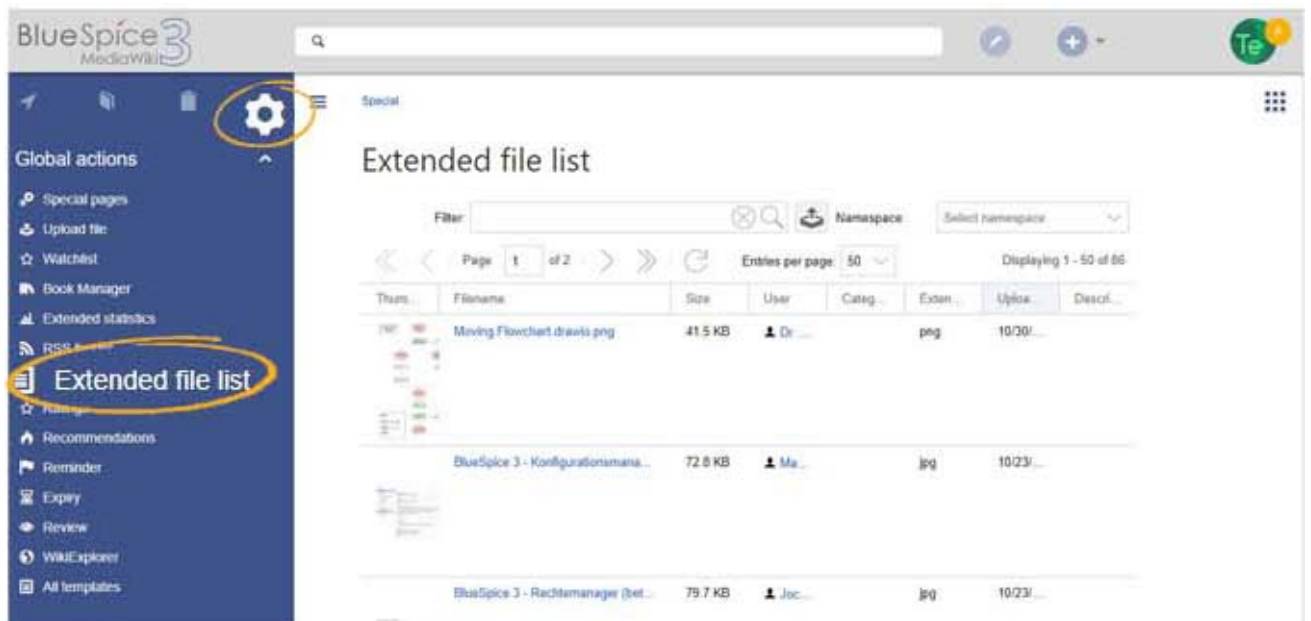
BlueSpice 3 MediaWiki

Te

Global actions

Special pages
Upload file
Watchlist
Book Manager
Extended statistics
RSS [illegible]
Extended file list
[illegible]
Recommendations
Reminder
Expiry
Review
WikiExplorer
All templates

Special

Extended file list

Filter

Namespace

Select namespace

Page 1 of 2

Entries per page: 50

Displaying 1 - 50 of 86

| Thum... | Filename | Size | User | Categ... | Exten... | Uploa... | Descri... |
|---|---|---|---|---|---|---|---|
| | Moving Flowchart drawio.png | 41.5 KB | Dr... | | png | 10/30/... | |
| | BlueSpice 3 - Konfigurationsmana... | 72.8 KB | Ma... | | jpg | 10/23/... | |
| | BlueSpice 3 - Rechtemanager (bet... | 79.7 KB | Joc... | | jpg | 10/23/... | |